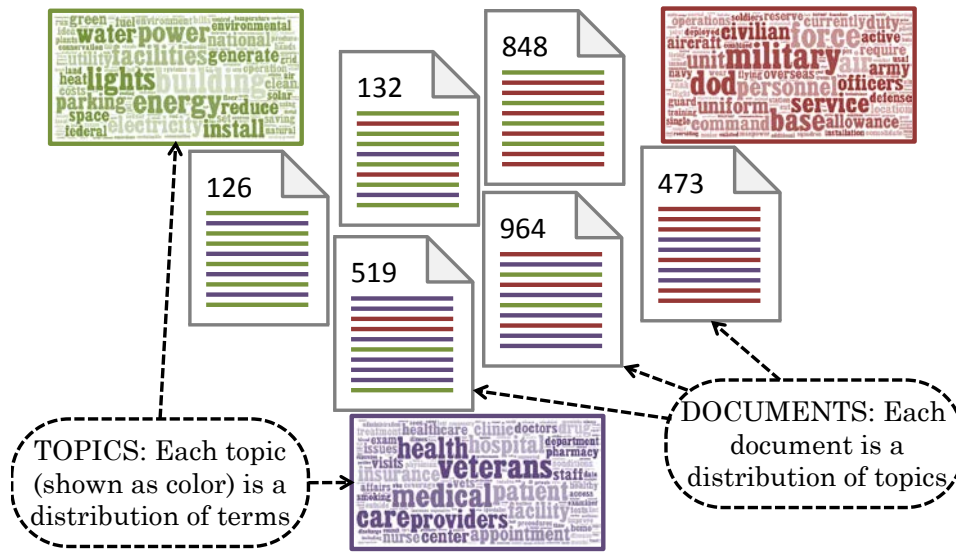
green water power fuel environment environmental conservation facilities national generate lights building heat energy reduce parking space utility costs federal electricity install solar air natural

operations soldiers reserve currently duty aircraft civilian force active unit military air require navy dod personnel officers army overseas guard uniform service defense command base allowance installation

848

132

126

473

964

519

healthcare clinic doctors drug exam health hospital department pharmacy issues veterans visits insurance staff medical patient affairs smoking facility care providers access nurse center appointment

TOPICS: Each topic (shown as color) is a distribution of terms

DOCUMENTS: Each document is a distribution of topics